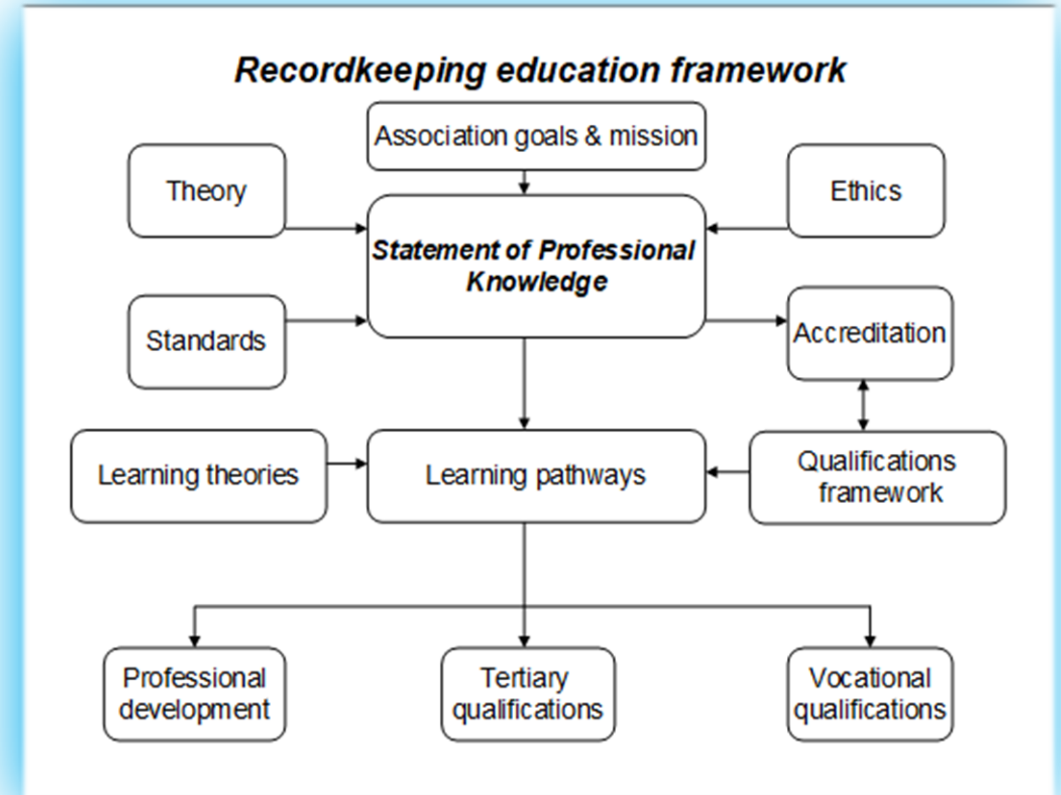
Recordkeeping education framework

Association goals & mission

Theory

Statement of Professional Knowledge

Ethics

Standards

Accreditation

Learning theories

Learning pathways

Qualifications framework

Professional development

Tertiary qualifications

Vocational qualifications